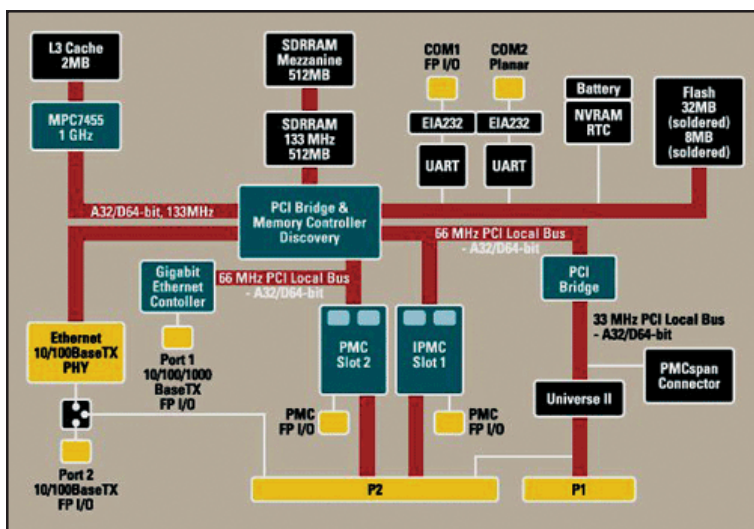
L3 Cache
2MB

MPC7455
1 GHz

SDRRAM
Mezzanine
512MB

SDRRAM
133 MHz
512MB

COM1
FP I/O

COM2
Planar

EIA232

EIA232

UART

UART

Battery

NVRAM
RTC

Flash
32MB
(soldered)
8MB
(soldered)

A32/D64-bit, 133MHz

PCI Bridge &
Memory Controller
Discovery

66 MHz PCI Local Bus
- A32/D64-bit

Gigabit
Ethernet
Contoller

66 MHz PCI Local Bus
- A32/D64-bit

PCI
Bridge

Ethernet
10/100BaseTX
PHY

Port 1
10/100/1000
BaseTX
FP I/O

PMC
Slot 2

IPMC
Slot 1

33 MHz PCI Local Bus
- A32/D64-bit

PMCspan
Connector

Universe II

PMC
FP I/O

PMC
FP I/O

Port 2
10/100BaseTX
FP I/O

P2

P1